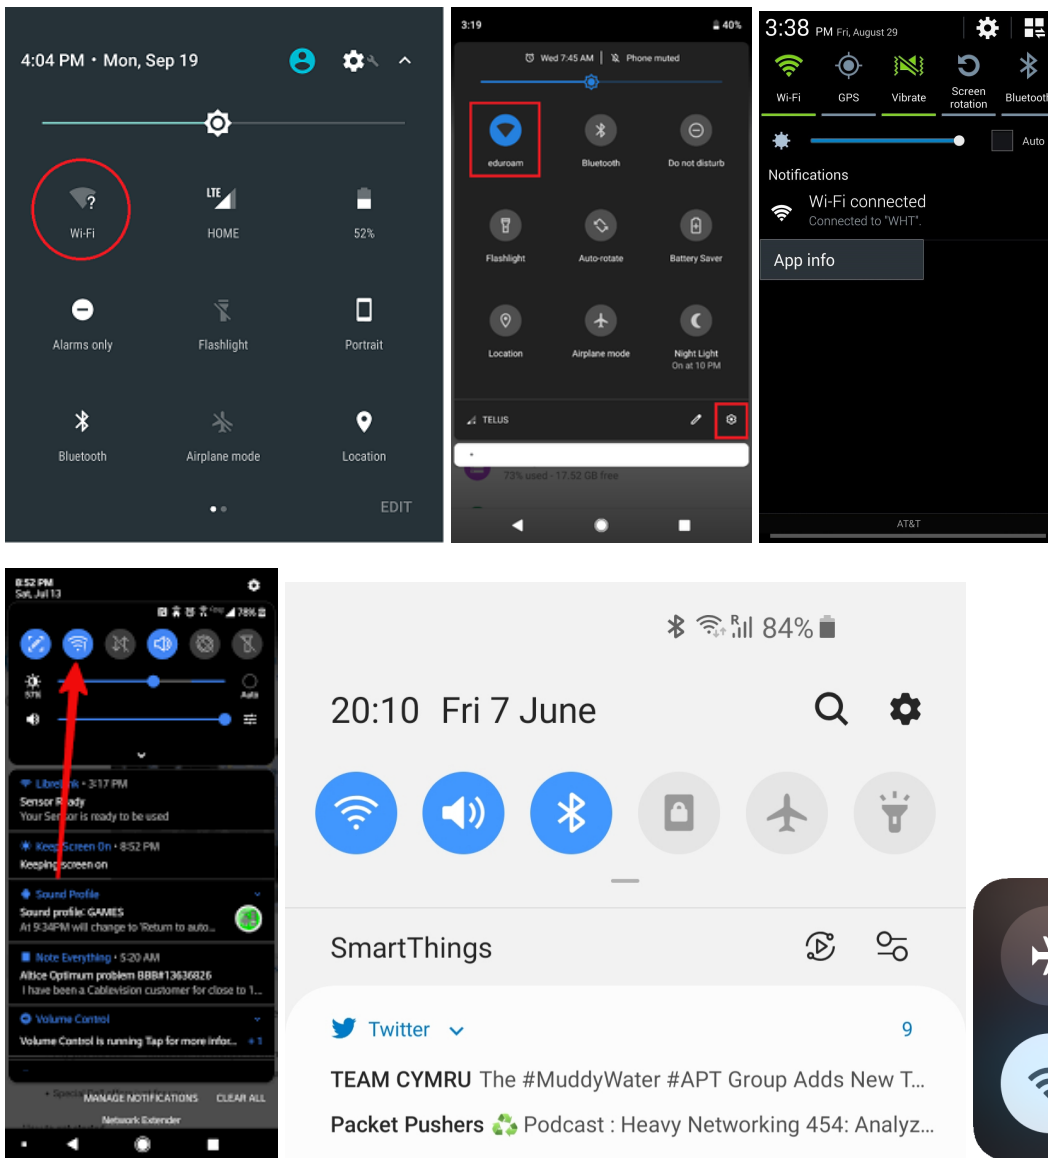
4:04 PM • Mon, Sep 19

Wi-Fi
LTE
HOME
52%
Alarms only
Flashlight
Portrait
Bluetooth
Airplane mode
Location
EDIT

3:19
40%
Wed 7:45 AM | Phone muted
eduroam
Bluetooth
Do not disturb
Flashlight
Auto-rotate
Battery Saver
Location
Airplane mode
Night Light
On at 10 PM
TELUS
73% used - 17.52 GB free

3:38 PM Fri, August 29
Wi-Fi
GPS
Vibrate
Screen rotation
Bluetooth
Auto
Notifications
Wi-Fi connected
Connected to "WHT".
App info
AT&T

8:52 PM
Sat, Jul 13
78%
Auto
LibreLink • 3:17 PM
Sensor Ready
Your Sensor is ready to be used
Keep Screen On • 8:52 PM
Keeping screen on
Sound Profile
Sound profile: GAMES
At 9:34PM will change to 'Return to auto...
Note Everything • 5:20 AM
Altice Optimum problem BBB#13636826
I have been a Cablevision customer for close to 1...
Volume Control
Volume Control is running Tap for more infor...
MANAGE NOTIFICATIONS
CLEAR ALL
Network Extender

84%
20:10 Fri 7 June
SmartThings
Twitter
9
TEAM CYMRU The #MuddyWater #APT Group Adds New T...
Packet Pushers ♻️ Podcast : Heavy Networking 454: Analyz...